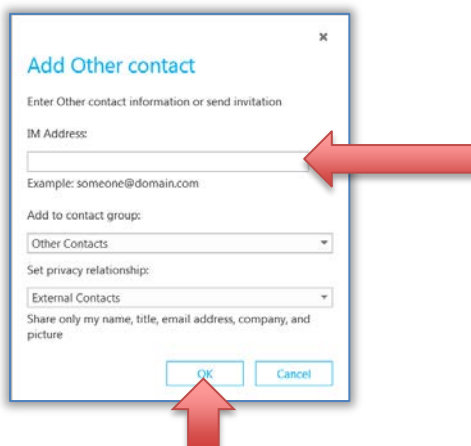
×

Add Other contact

Enter Other contact information or send invitation

IM Address:

Example: someone@domain.com

Add to contact group:

Other Contacts

Set privacy relationship:

External Contacts

Share only my name, title, email address, company, and picture

OK

Cancel